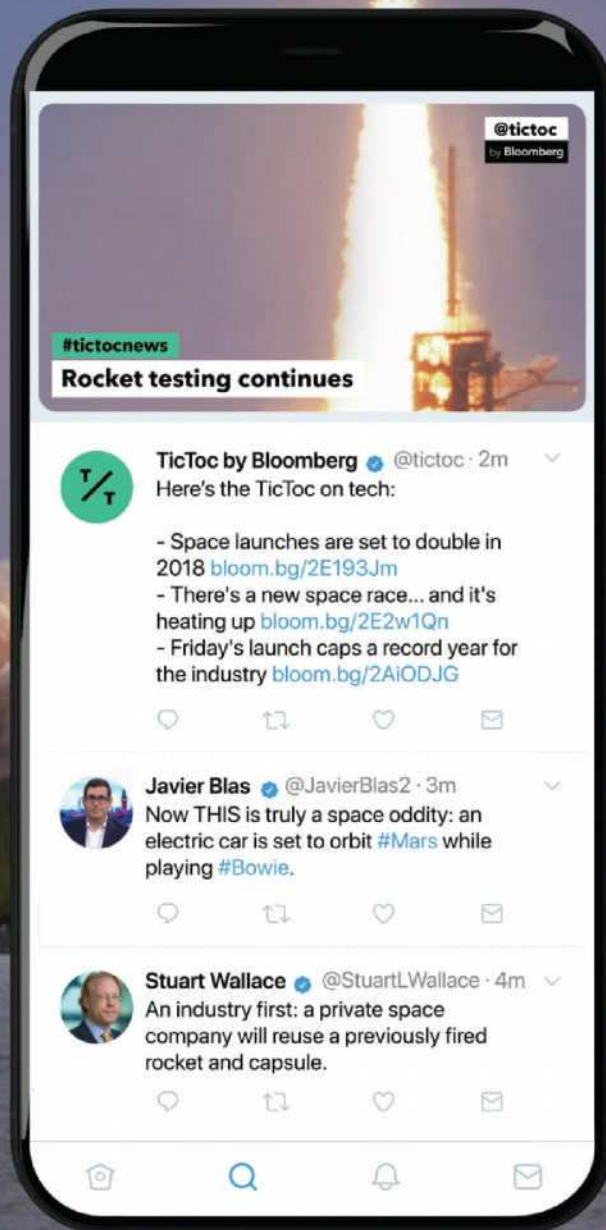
@tictoc
by Bloomberg

#tictocnews
Rocket testing continues

T/T

TicToc by Bloomberg @tictoc · 2m
Here's the TicToc on tech:

- Space launches are set to double in 2018 bloom.bg/2E193Jm
- There's a new space race... and it's heating up bloom.bg/2E2w1Qn
- Friday's launch caps a record year for the industry bloom.bg/2AiODJG

Javier Blas @JavierBlas2 · 3m
Now THIS is truly a space oddity: an electric car is set to orbit #Mars while playing #Bowie.

Stuart Wallace @StuartLWallace · 4m
An industry first: a private space company will reuse a previously fired rocket and capsule.